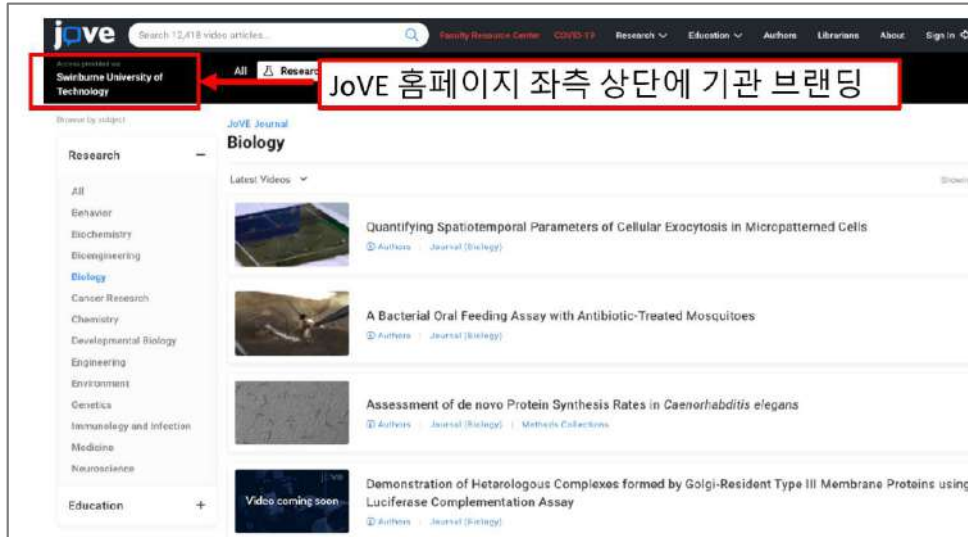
jove Search 12,418 video articles... Faculty Resource Center COVID-19 Research Education Authors Librarians About Sign In

Access provided by
Swinburne University of Technology

All Research

JoVE 홈페이지 좌측 상단에 기관 브랜딩

Browse by subject

Research −

All
Behavior
Biochemistry
Bioengineering
Biology
Cancer Research
Chemistry
Developmental Biology
Engineering
Environment
Genetics
Immunology and Infection
Medicine
Neuroscience

Education +

JoVE Journal
Biology

Latest Videos

Showing

Quantifying Spatiotemporal Parameters of Cellular Exocytosis in Micropatterned Cells
Authors | Journal (Biology)

A Bacterial Oral Feeding Assay with Antibiotic-Treated Mosquitoes
Authors | Journal (Biology)

Assessment of de novo Protein Synthesis Rates in Caenorhabditis elegans
Authors | Journal (Biology) | Methods Collections

Video coming soon

Demonstration of Heterologous Complexes formed by Golgi-Resident Type III Membrane Proteins using Luciferase Complementation Assay
Authors | Journal (Biology)